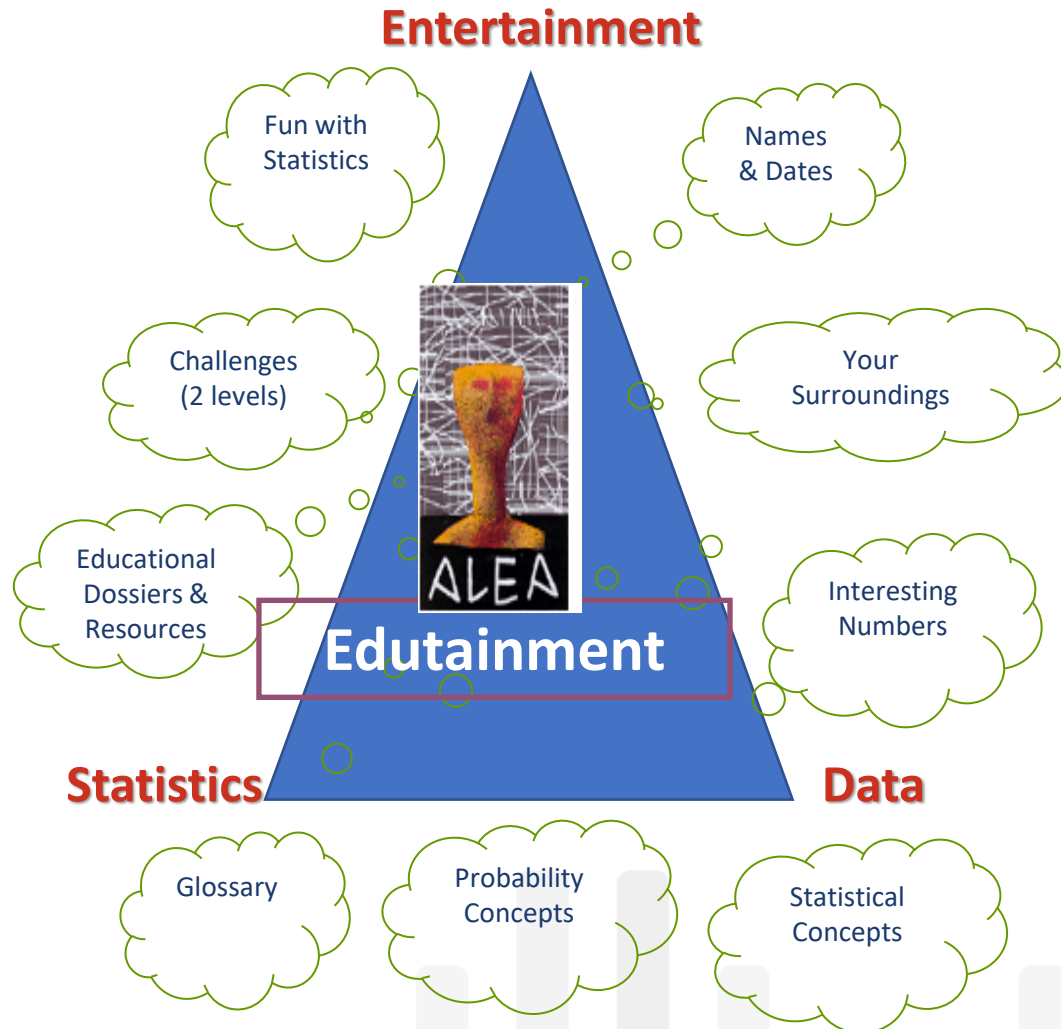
Entertainment

Fun with Statistics

Names & Dates

Challenges (2 levels)

Your Surroundings

Educational Dossiers & Resources

ALEA

Edutainment

Interesting Numbers

Statistics

Data

Glossary

Probability Concepts

Statistical Concepts